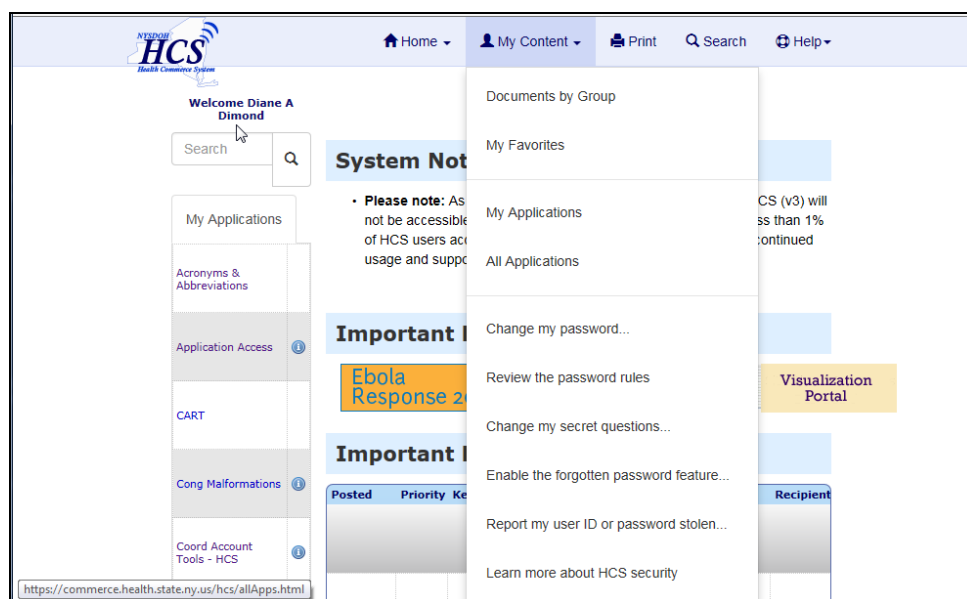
NYSDOH
HCS
Health Commerce System

Home ▾ My Content ▾ Print Search Help ▾

Welcome Diane A Dimond

Search

My Applications

Acronyms & Abbreviations

Application Access

CART

Cong Malformations

Coord Account Tools - HCS

System Not

• **Please note:** As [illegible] CS (v3) will not be accessible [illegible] ss than 1% of HCS users acc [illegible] continued usage and suppo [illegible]

Important I

Ebola Response 2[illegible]

Visualization Portal

Important I

| Posted | Priority | Ke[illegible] | Recipient |
|---|---|---|---|

Documents by Group

My Favorites

My Applications

All Applications

Change my password...

Review the password rules

Change my secret questions...

Enable the forgotten password feature...

Report my user ID or password stolen...

Learn more about HCS security

https://commerce.health.state.ny.us/hcs/allApps.html